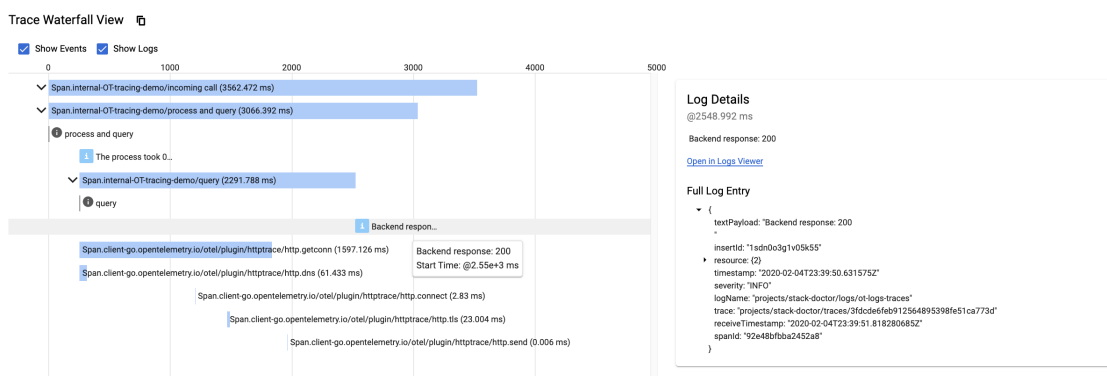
Trace Waterfall View

Show Events
Show Logs

0
1000
2000
3000
4000
5000

Span.internal-OT-tracing-demo/incoming call (3562.472 ms)
Span.internal-OT-tracing-demo/process and query (3066.392 ms)
process and query
The process took 0...
Span.internal-OT-tracing-demo/query (2291.788 ms)
query
Backend respon...
Span.client-go.opentelemetry.io/otel/plugin/httptrace/http.getconn (1597.126 ms)
Backend response: 200
Start Time: @2.55e+3 ms
Span.client-go.opentelemetry.io/otel/plugin/httptrace/http.dns (61.433 ms)
Span.client-go.opentelemetry.io/otel/plugin/httptrace/http.connect (2.83 ms)
Span.client-go.opentelemetry.io/otel/plugin/httptrace/http.tls (23.004 ms)
Span.client-go.opentelemetry.io/otel/plugin/httptrace/http.send (0.006 ms)

Log Details
@2548.992 ms

Backend response: 200

Open in Logs Viewer

Full Log Entry
{
textPayload: "Backend response: 200
"
insertId: "1sdn0o3g1v05k55"
resource: {2}
timestamp: "2020-02-04T23:39:50.631575Z"
severity: "INFO"
logName: "projects/stack-doctor/logs/ot-logs-traces"
trace: "projects/stack-doctor/traces/3fdcde6feb912564895398fe51ca773d"
receiveTimestamp: "2020-02-04T23:39:51.818280685Z"
spanId: "92e48bfbba2452a8"
}